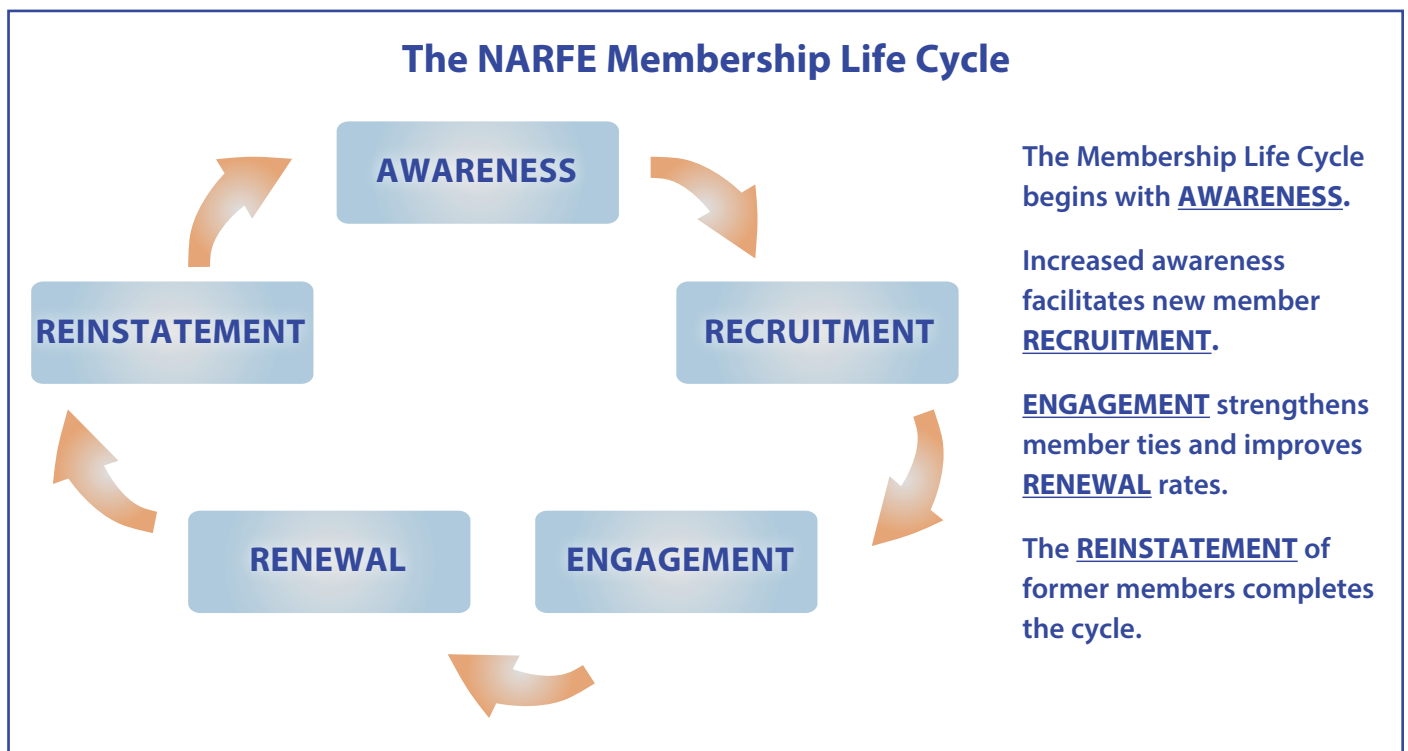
The NARFE Membership Life Cycle

AWARENESS

RECRUITMENT

ENGAGEMENT

RENEWAL

REINSTATEMENT

The Membership Life Cycle begins with AWARENESS.

Increased awareness facilitates new member RECRUITMENT.

ENGAGEMENT strengthens member ties and improves RENEWAL rates.

The REINSTATEMENT of former members completes the cycle.